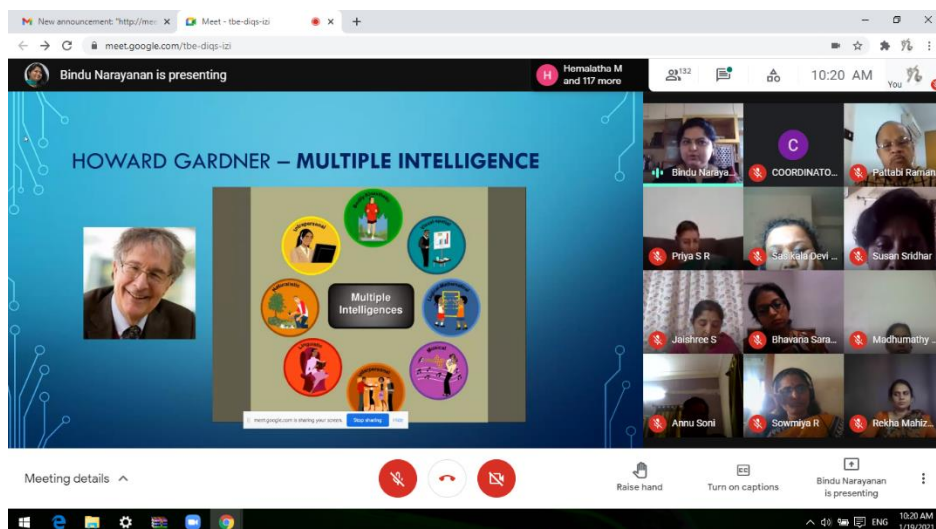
New announcement: "http://mee ×
Meet - tbe-diqs-izi ×
+

meet.google.com/tbe-diqs-izi

Bindu Narayanan is presenting

H Hemalatha M and 117 more

132

10:20 AM

You

HOWARD GARDNER – MULTIPLE INTELLIGENCE

Multiple Intelligences

meet.google.com is sharing your screen. Stop sharing Hide

Bindu Naraya...
C COORDINATO...
Pattabi Raman
Priya S R
Sasikala Devi ...
Susan Sridhar
Jaishree S
Bhavana Sara...
Madhumathy ...
Annu Soni
Sowmiya R
Rekha Mahiz...

Meeting details

Raise hand

Turn on captions

Bindu Narayanan is presenting

ENG 10:20 AM 1/19/2021